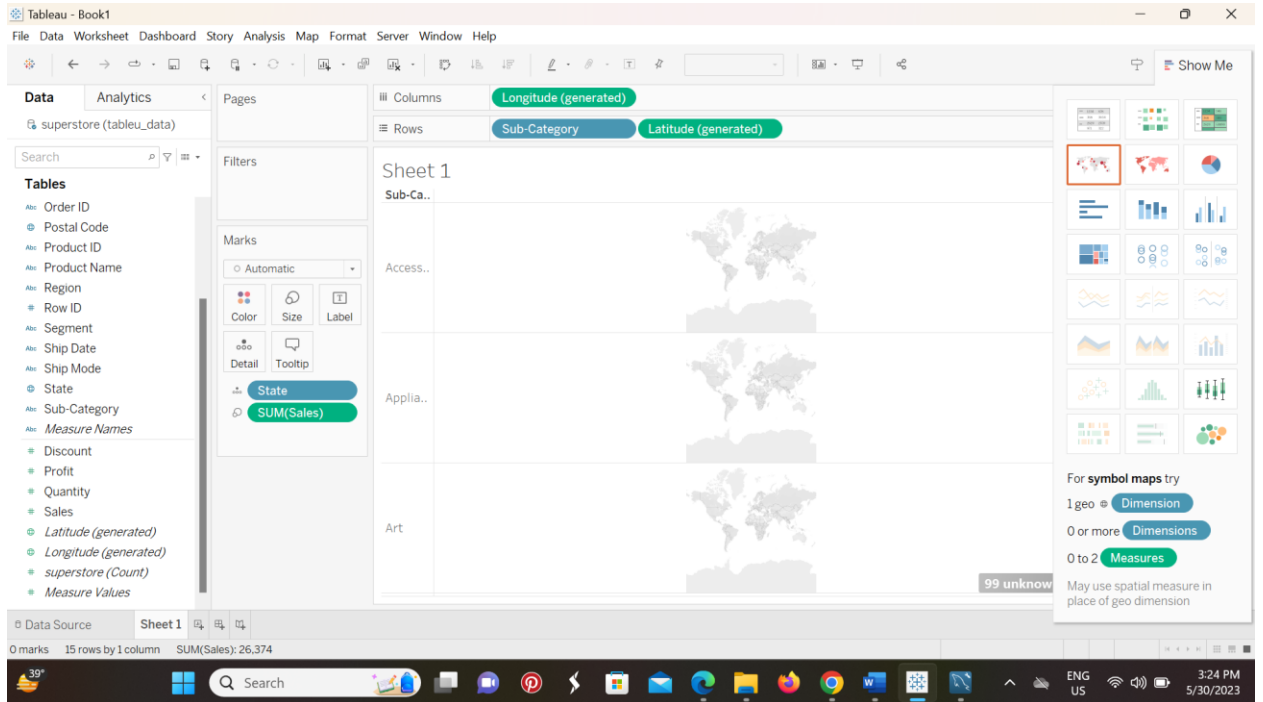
Tableau - Book1

File Data Worksheet Dashboard Story Analysis Map Format Server Window Help

Show Me

Data Analytics

superstore (tableu_data)

Search

Tables

Order ID
Postal Code
Product ID
Product Name
Region
Row ID
Segment
Ship Date
Ship Mode
State
Sub-Category
Measure Names
Discount
Profit
Quantity
Sales
Latitude (generated)
Longitude (generated)
superstore (Count)
Measure Values

Pages

Filters

Marks

Automatic

Color Size Label
Detail Tooltip

State
SUM(Sales)

Columns Longitude (generated)

Rows Sub-Category Latitude (generated)

Sheet 1

Sub-Ca..

Access..

Applia..

Art

99 unknow

For symbol maps try

1 geo Dimension

0 or more Dimensions

0 to 2 Measures

May use spatial measure in place of geo dimension

Data Source Sheet 1

0 marks 15 rows by 1 column SUM(Sales): 26,374

39°

Search

ENG US

3:24 PM
5/30/2023